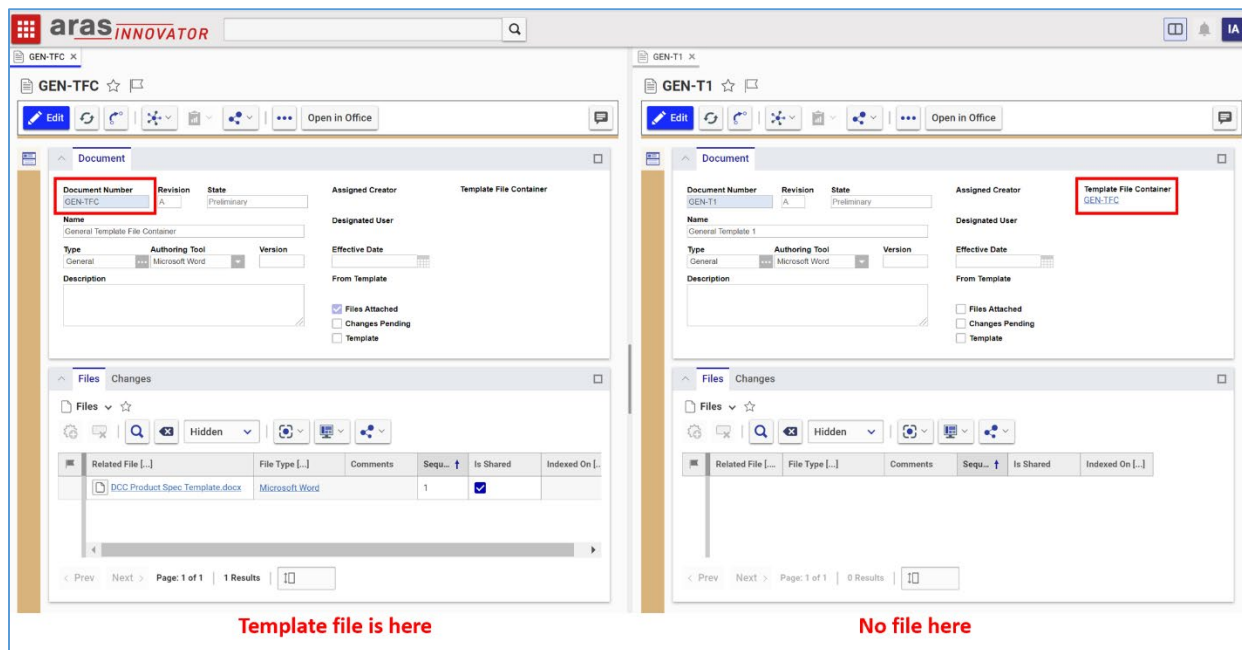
aras INNOVATOR

IA

GEN-TFC ×

GEN-TFC ☆

Edit

Open in Office

Document

Document Number
GEN-TFC

Revision
A

State
Preliminary

Assigned Creator

Template File Container

Name
General Template File Container

Designated User

Type
General

Authoring Tool
Microsoft Word

Version

Effective Date

Description

From Template

Files Attached

Changes Pending

Template

Files Changes

Files

Hidden

| Related File [...] | File Type [...] | Comments | Sequ... | Is Shared | Indexed On [... |
|---|---|---|---|---|---|
| DCC Product Spec Template.docx | Microsoft Word | | 1 | ☑ | |

< Prev Next > Page: 1 of 1 | 1 Results

Template file is here

GEN-T1 ×

GEN-T1 ☆

Edit

Open in Office

Document

Document Number
GEN-T1

Revision
A

State
Preliminary

Assigned Creator

Template File Container
GEN-TFC

Name
General Template 1

Designated User

Type
General

Authoring Tool
Microsoft Word

Version

Effective Date

Description

From Template

Files Attached

Changes Pending

Template

Files Changes

Files

Hidden

| Related File [... | File Type [...] | Comments | Sequ... | Is Shared | Indexed On [...] |
|---|---|---|---|---|---|

< Prev Next > Page: 1 of 1 | 0 Results

No file here